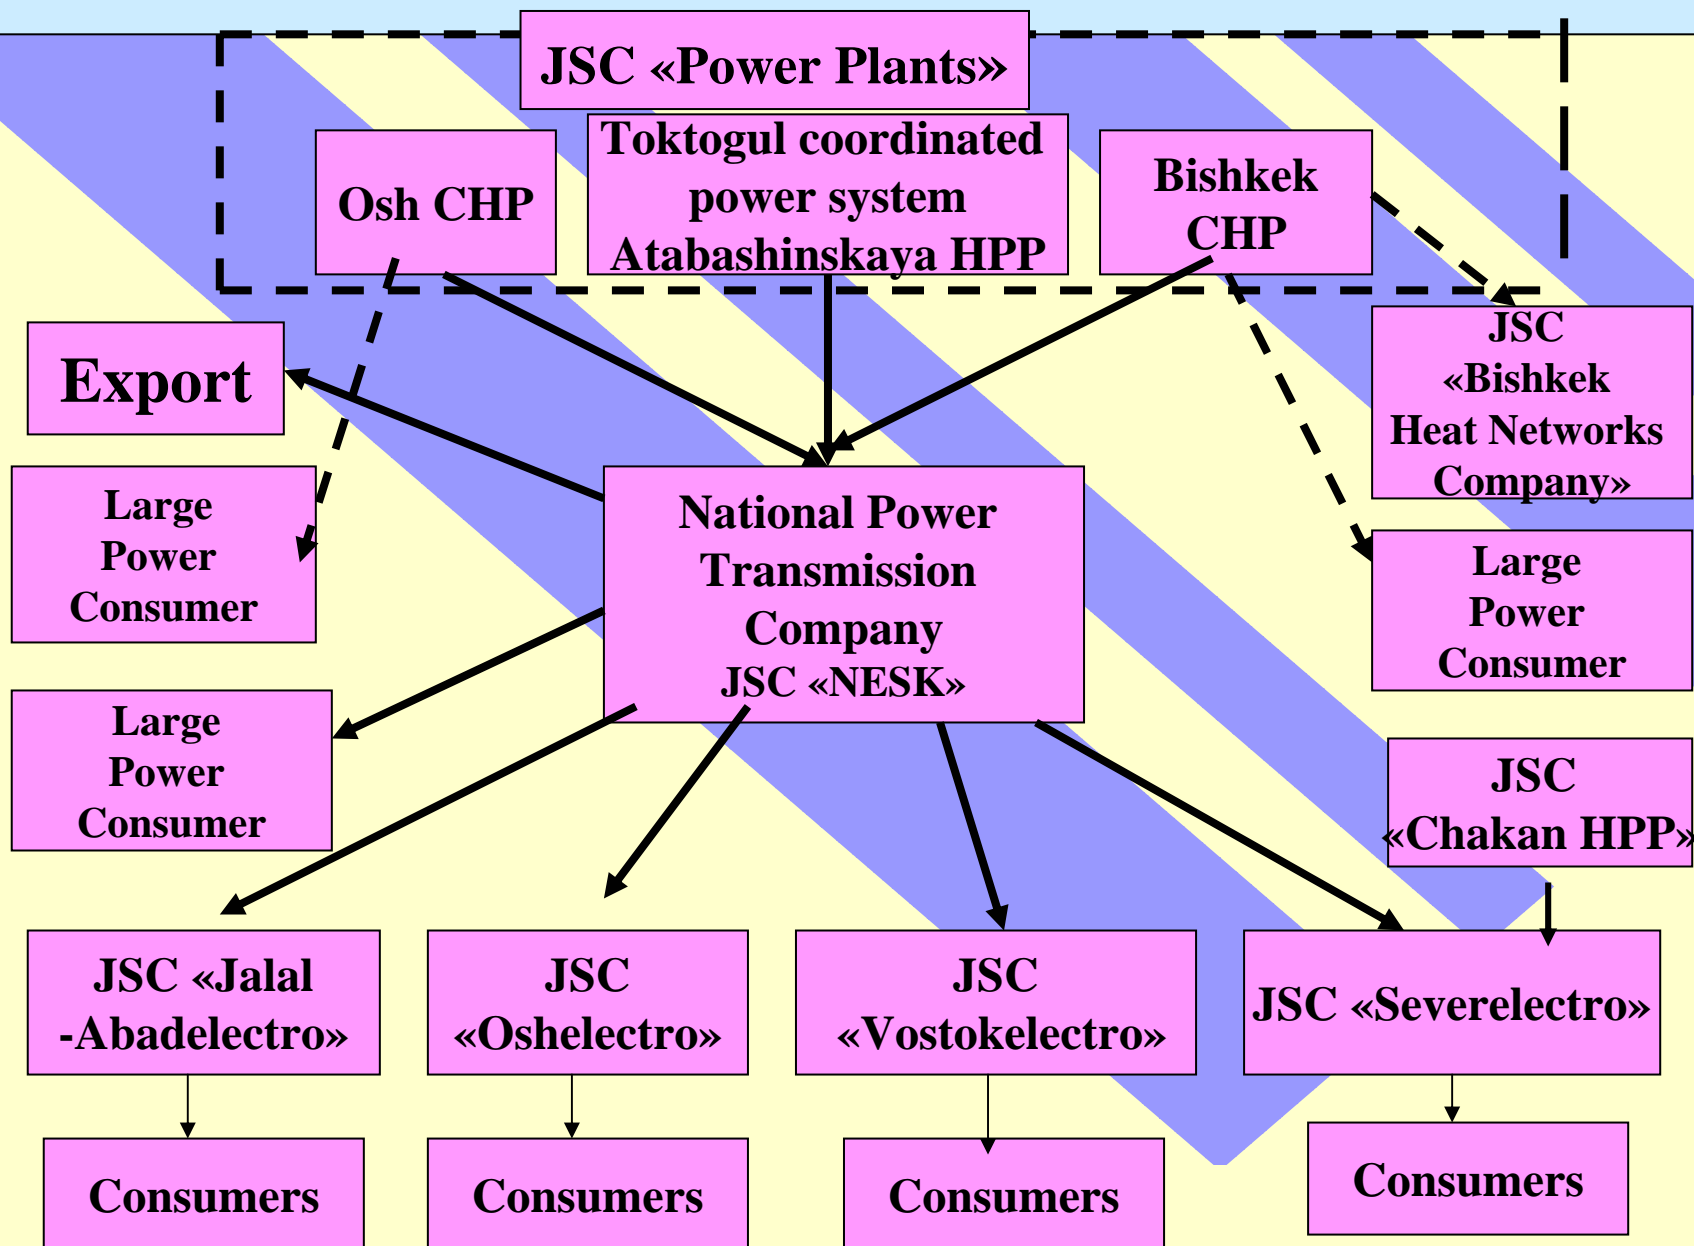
JSC «Power Plants»

Osh CHP

Toktogul coordinated power system Atabashinskaya HPP

Bishkek CHP

Export

JSC «Bishkek Heat Networks Company»

Large Power Consumer

National Power Transmission Company JSC «NESK»

Large Power Consumer

Large Power Consumer

JSC «Chakan HPP»

JSC «Jalal -Abadelectro»

JSC «Oshelectro»

JSC «Vostokelectro»

JSC «Severelectro»

Consumers

Consumers

Consumers

Consumers